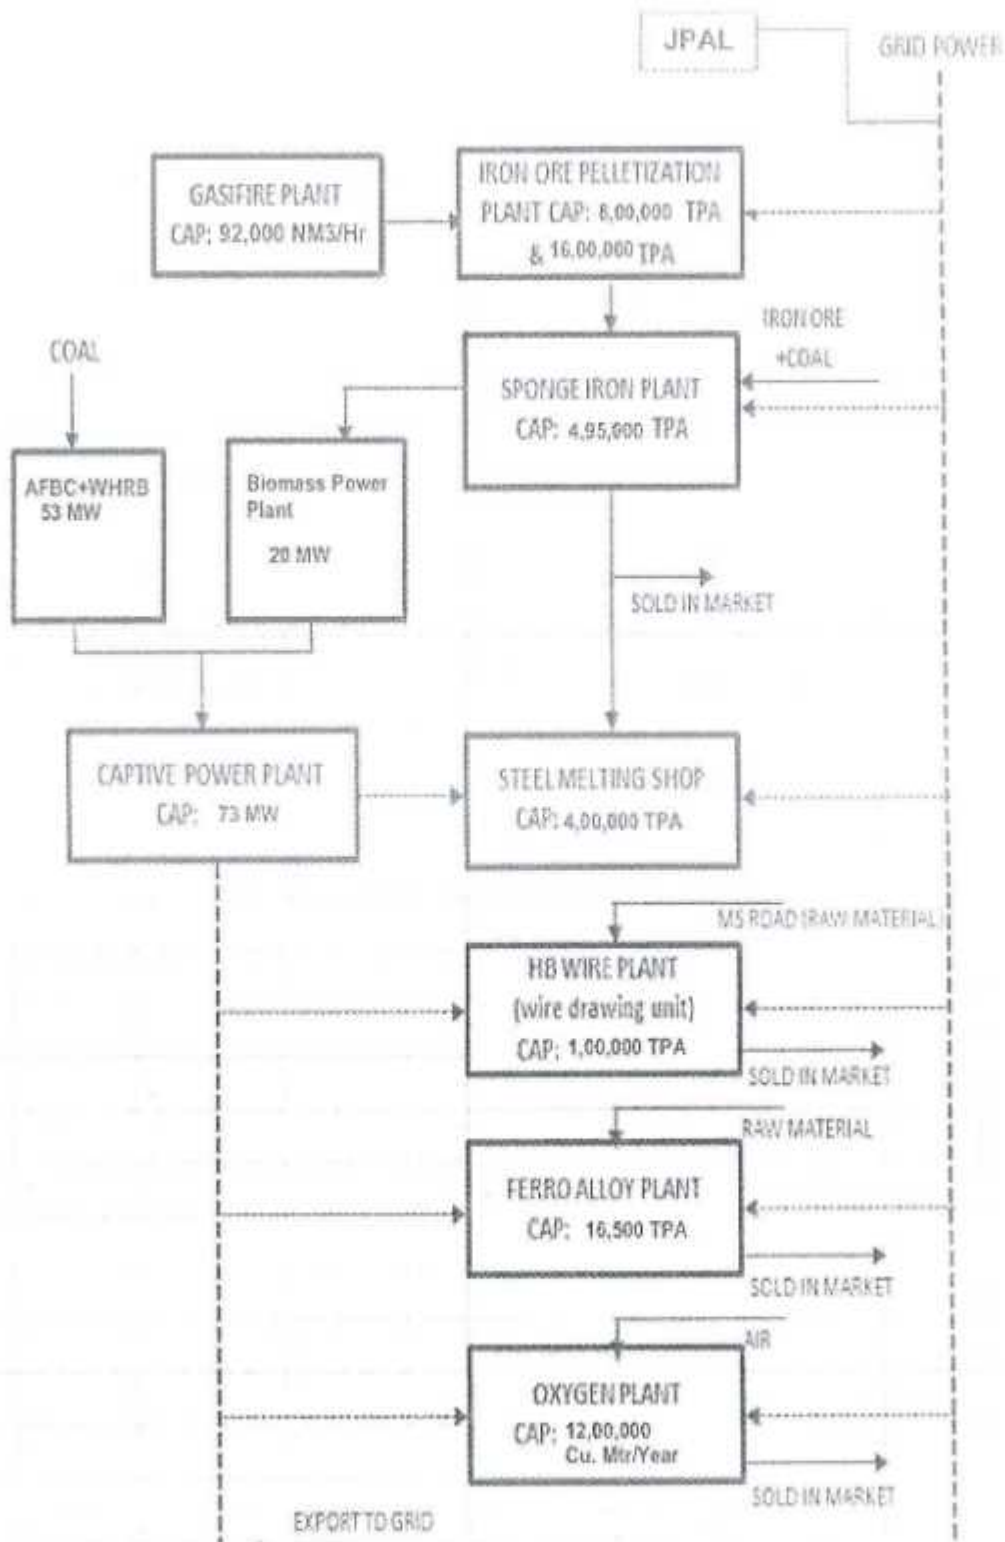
JPAL

GRID POWER

GASIFIRE PLANT
CAP: 92,000 NM3/Hr

IRON ORE PELLETIZATION PLANT CAP: 8,00,000 TPA & 16,00,000 TPA

COAL

IRON ORE +COAL

SPONGE IRON PLANT
CAP: 4,95,000 TPA

AFBC+WHRB
53 MW

Biomass Power Plant
20 MW

SOLD IN MARKET

CAPTIVE POWER PLANT
CAP: 73 MW

STEEL MELTING SHOP
CAP: 4,00,000 TPA

MS ROAD (RAW MATERIAL)

HB WIRE PLANT
(wire drawing unit)
CAP: 1,00,000 TPA

SOLD IN MARKET

RAW MATERIAL

FERRO ALLOY PLANT
CAP: 16,500 TPA

SOLD IN MARKET

AIR

OXYGEN PLANT
CAP: 12,00,000 Cu. Mtr/Year

SOLD IN MARKET

EXPORT TO GRID